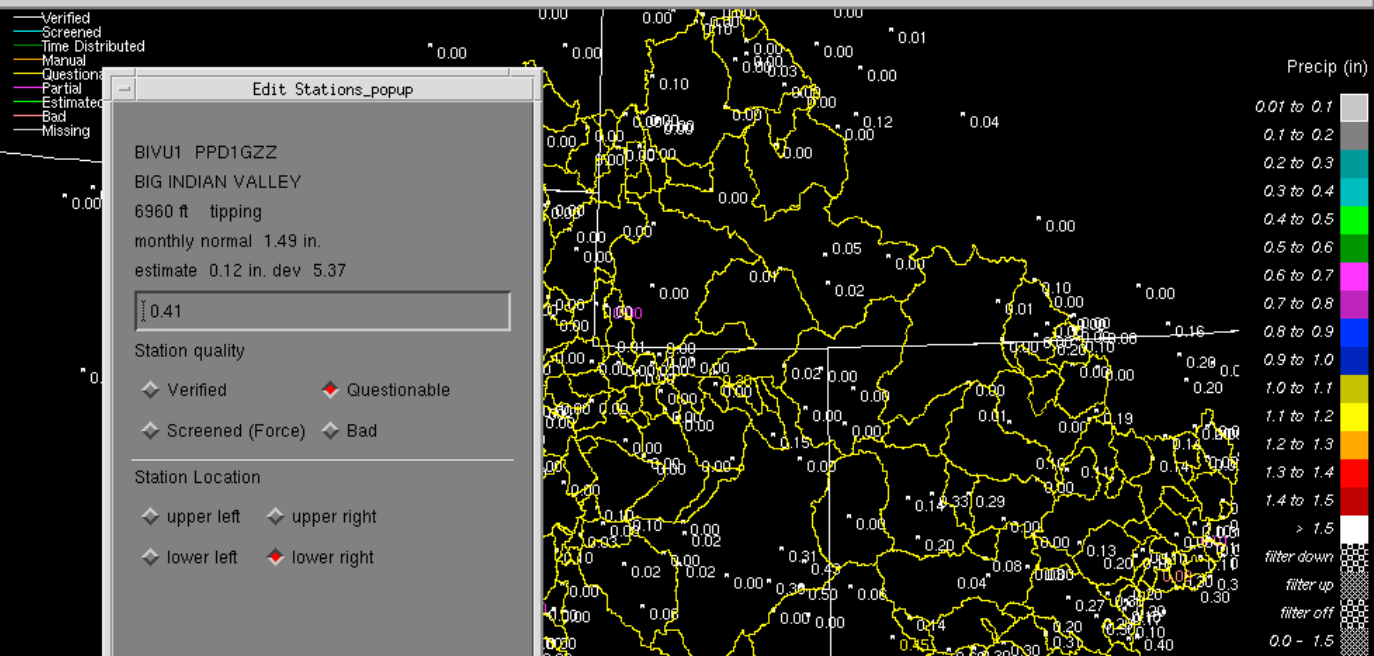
Verified
Screened
Time Distributed
Manual
Questionable
Partial
Estimated
Bad
Missing

Edit Stations_popup

BIVU1 PPD1GZZ
BIG INDIAN VALLEY
6960 ft tipping
monthly normal 1.49 in.
estimate 0.12 in. dev 5.37

0.41

Station quality
Verified
Questionable
Screened (Force)
Bad

Station Location
upper left
upper right
lower left
lower right

Precip (in)
0.01 to 0.1
0.1 to 0.2
0.2 to 0.3
0.3 to 0.4
0.4 to 0.5
0.5 to 0.6
0.6 to 0.7
0.7 to 0.8
0.8 to 0.9
0.9 to 1.0
1.0 to 1.1
1.1 to 1.2
1.2 to 1.3
1.3 to 1.4
1.4 to 1.5
> 1.5
filter down
filter up
filter off
0.0 - 1.5